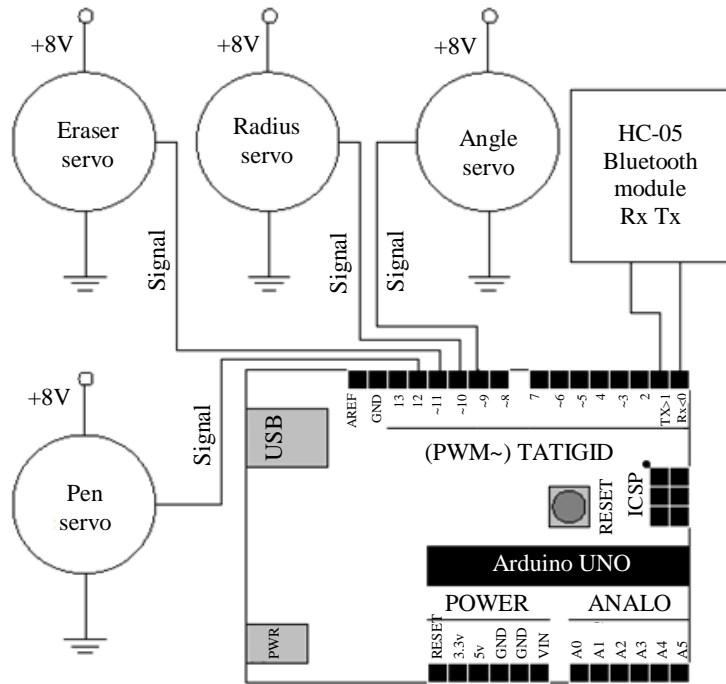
+8V
Eraser servo

+8V
Radius servo

+8V
Angle servo

HC-05 Bluetooth module Rx Tx

Signal
Signal
Signal

+8V
Signal
Pen servo

AREF GND 13 12 ~11 ~10 ~9 ~8 7 ~6 ~5 4 ~3 2 TX>1 Rx<0

USB
(PWM~) TATIGID
RESET
ICSP
Arduino UNO
POWER
ANALO
PWR
RESET 3.3v 5v GND GND VIN
A0 A1 A2 A3 A4 A5